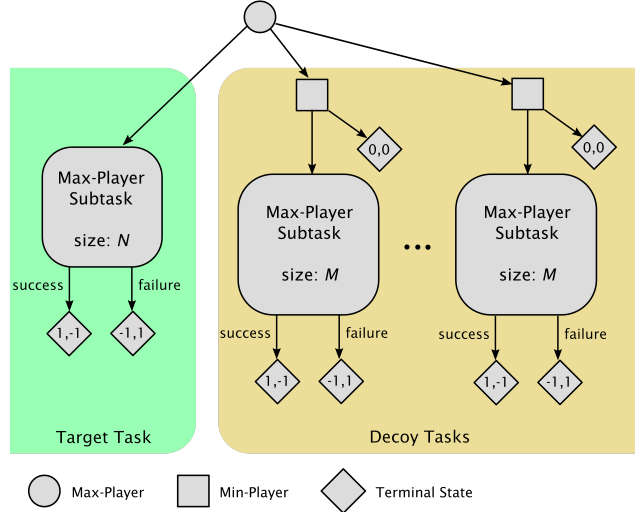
Max-Player Subtask

size: $N$

success

failure

1,-1

-1,1

Target Task

0,0

Max-Player Subtask

size: $M$

success

failure

1,-1

-1,1

...

0,0

Max-Player Subtask

size: $M$

success

failure

1,-1

-1,1

Decoy Tasks

Max-Player

Min-Player

Terminal State